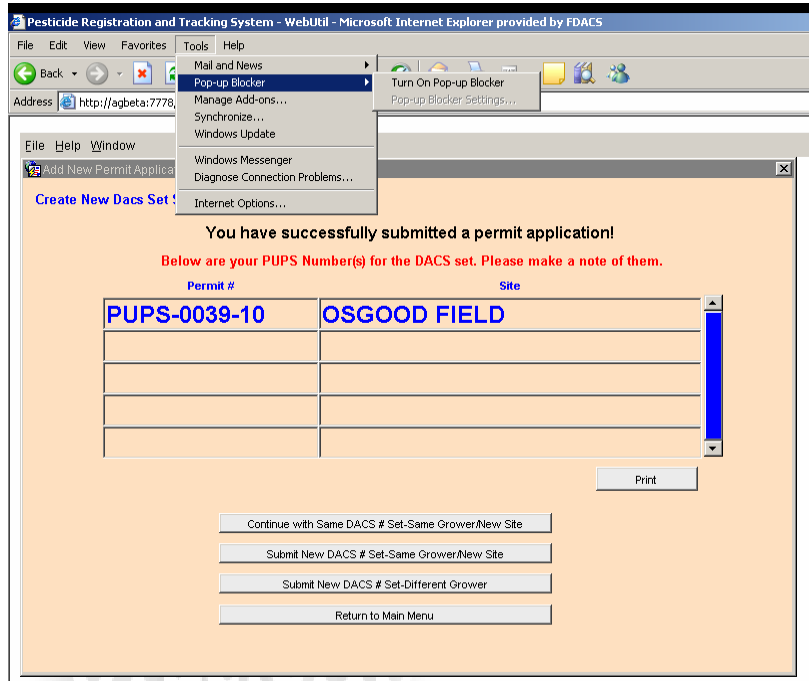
Pesticide Registration and Tracking System - WebUtil - Microsoft Internet Explorer provided by FDACS

File Edit View Favorites Tools Help

Back

Address http://agbeta:7778,

Mail and News
Pop-up Blocker
Manage Add-ons...
Synchronize...
Windows Update
Windows Messenger
Diagnose Connection Problems...
Internet Options...

Turn On Pop-up Blocker
Pop-up Blocker Settings...

File Help Window

Add New Permit Applica

Create New Dacs Set S

You have successfully submitted a permit application!

Below are your PUPS Number(s) for the DACS set. Please make a note of them.

| Permit # | Site |
|---|---|
| PUPS-0039-10 | OSGOOD FIELD |
| | |
| | |
| | |
| | |

Print

Continue with Same DACS # Set-Same Grower/New Site

Submit New DACS # Set-Same Grower/New Site

Submit New DACS # Set-Different Grower

Return to Main Menu